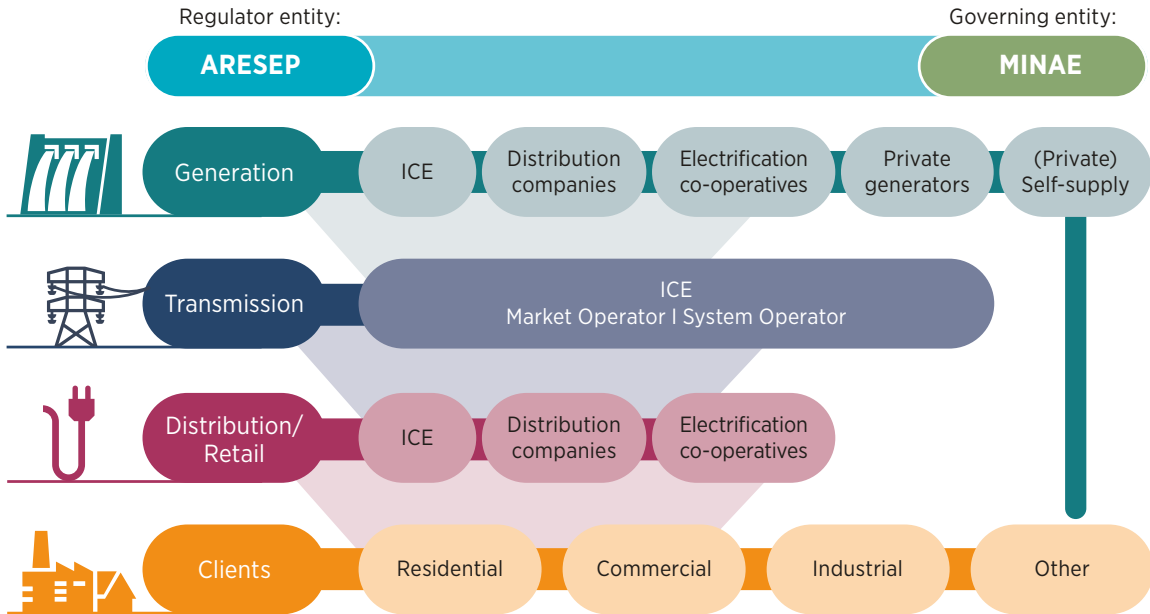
Regulator entity:

Governing entity:

ARESEP

MINAE

Generation

ICE

Distribution companies

Electrification co-operatives

Private generators

(Private) Self-supply

Transmission

ICE
Market Operator I System Operator

Distribution/ Retail

ICE

Distribution companies

Electrification co-operatives

Clients

Residential

Commercial

Industrial

Other